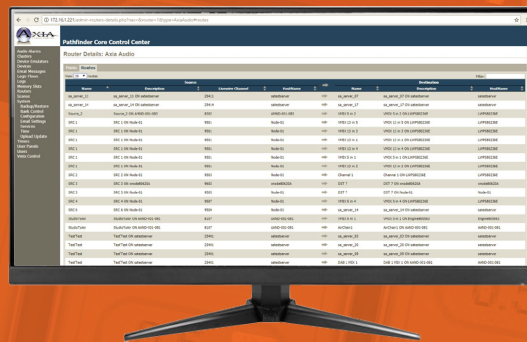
172.16.1.221/admin-routers-details.php?rec=1&router=1&type=AxiaAudio#routes

AXIA Audio

Pathfinder Core Control Center

Audio Alarms
Clocks
Device Emulators
Devices
Email Messages
Logic Flows
Logs
Memory Slots
Routers
Scenes
System
Backup/Restore
Bank Control
Configuration
Email Settings
Licenses
Time
Upload Update
Timers
User Panels
Users
View Control

Router Details: Axia Audio

Inputs Routes

Show 50 entries

Filter:

| Source | | | | | Destination | | |
|---|---|---|---|---|---|---|---|
| Name | Description | Livewire Channel | HostName | Lock | Name | Description | HostName |
| sa_server_21 | sa_server_21 ON sabestserver | 29415 | sabestserver | ⇒ | sa_server_17 | sa_server_17 ON sabestserver | sabestserver |
| sa_server_14 | sa_server_14 ON sabestserver | 29414 | sabestserver | ⇒ | sa_server_17 | sa_server_17 ON sabestserver | sabestserver |
| Source_2 | Source_2 ON AXIAD-001-081 | 8002 | AXIAD-001-081 | ⇒ | VMIX 9 in 2 | VMIX 9 in 2 ON LNMPBBZ298 | LNMPBBZ298 |
| SRC 1 | SRC 1 ON Node-01 | 9501 | Node-01 | ⇒ | VMIX 12 in 3 | VMIX 12 in 3 ON LNMPBBZ298 | LNMPBBZ298 |
| SRC 1 | SRC 1 ON Node-01 | 9501 | Node-01 | ⇒ | VMIX 11 in 3 | VMIX 11 in 3 ON LNMPBBZ298 | LNMPBBZ298 |
| SRC 1 | SRC 1 ON Node-01 | 9501 | Node-01 | ⇒ | VMIX 10 in 3 | VMIX 10 in 3 ON LNMPBBZ298 | LNMPBBZ298 |
| SRC 1 | SRC 1 ON Node-01 | 9501 | Node-01 | ⇒ | VMIX 10 in 4 | VMIX 10 in 4 ON LNMPBBZ298 | LNMPBBZ298 |
| SRC 1 | SRC 1 ON Node-01 | 9501 | Node-01 | ⇒ | VMIX 8 in 1 | VMIX 8 in 1 ON LNMPBBZ298 | LNMPBBZ298 |
| SRC 1 | SRC 1 ON Node-01 | 9501 | Node-01 | ⇒ | VMIX 13 in 4 | VMIX 13 in 4 ON LNMPBBZ298 | LNMPBBZ298 |
| SRC 2 | SRC 2 ON Node-01 | 9502 | Node-01 | ⇒ | Channel 1 | Channel 1 ON LNMPBBZ298 | LNMPBBZ298 |
| SRC 2 | SRC 2 ON xnode809256 | 9602 | xnode809256 | ⇒ | DST 7 | DST 7 ON xnode809256 | xnode809256 |
| SRC 3 | SRC 3 ON Node-01 | 9503 | Node-01 | ⇒ | DST 7 | DST 7 ON Node-01 | Node-01 |
| SRC 4 | SRC 4 ON Node-01 | 9507 | Node-01 | ⇒ | VMIX 5 in 4 | VMIX 5 in 4 ON LNMPBBZ298 | LNMPBBZ298 |
| SRC 4 | SRC 4 ON Node-01 | 9504 | Node-01 | ⇒ | sa_server_24 | sa_server_24 ON sabestserver | sabestserver |
| StudioTwin | StudioTwin ON AXIAD-001-081 | 8107 | AXIAD-001-081 | ⇒ | sa_server_19 | sa_server_19 ON EngineeRING | EngineeRING |
| StudioTwin | StudioTwin ON AXIAD-001-081 | 8107 | AXIAD-001-081 | ⇒ | ArcChan1 | ArcChan1 ON AXIAD-001-081 | AXIAD-001-081 |
| TestTest | TestTest ON sabestserver | 23441 | sabestserver | ⇒ | sa_server_22 | sa_server_22 ON sabestserver | sabestserver |
| TestTest | TestTest ON sabestserver | 23441 | sabestserver | ⇒ | sa_server_20 | sa_server_20 ON sabestserver | sabestserver |
| TestTest | TestTest ON sabestserver | 23441 | sabestserver | ⇒ | sa_server_26 | sa_server_26 ON sabestserver | sabestserver |
| TestTest | TestTest ON sabestserver | 23441 | sabestserver | ⇒ | DAE 1 FEE 1 | DAE 1 FEE 1 ON AXIAD-001-081 | AXIAD-001-081 |